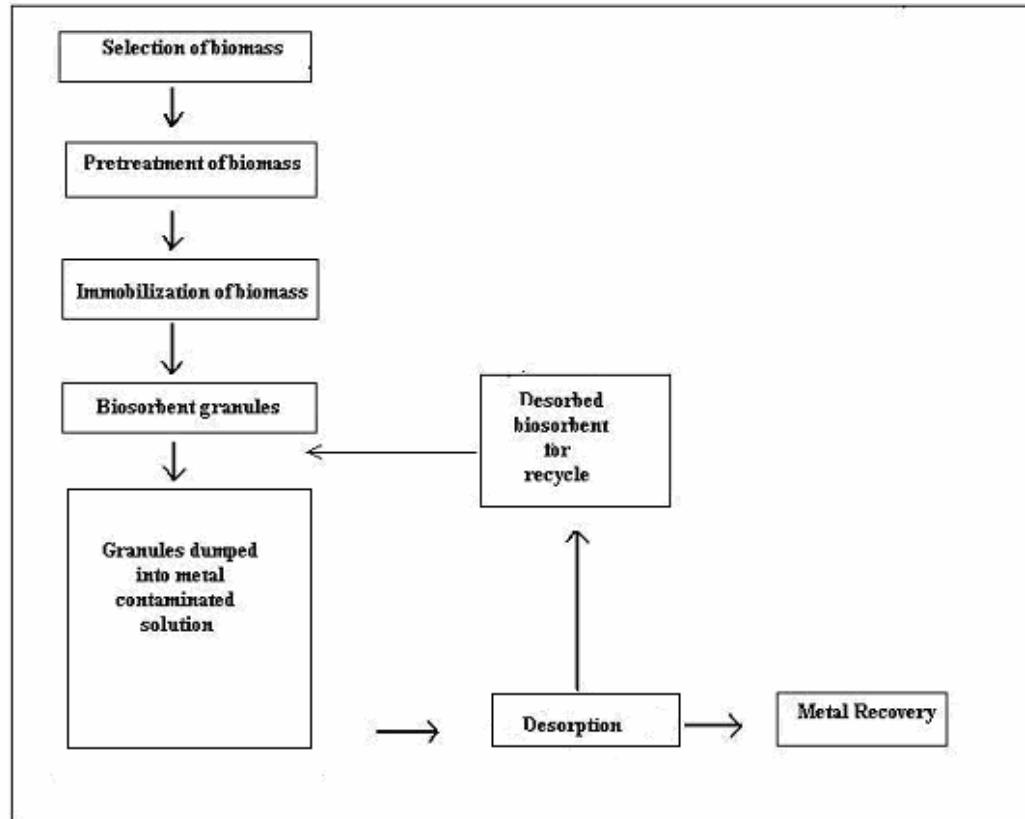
Selection of biomass

Pretreatment of biomass

Immobilization of biomass

Biosorbent granules

Granules dumped into metal contaminated solution

Desorbed biosorbent for recycle

Desorption

Metal Recovery